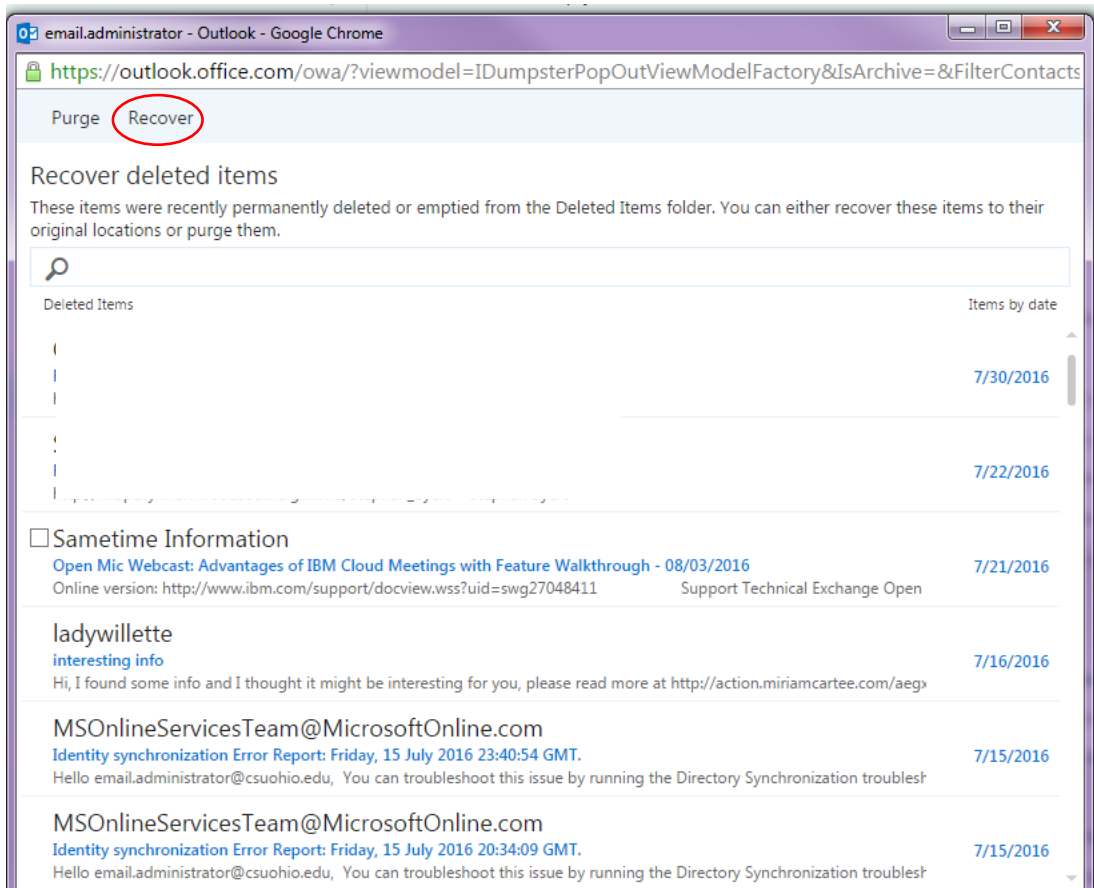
email.administrator - Outlook - Google Chrome

https://outlook.office.com/owa/?viewmodel=IDumpsterPopOutViewModelFactory&IsArchive=&FilterContacts

Purge Recover

Recover deleted items

These items were recently permanently deleted or emptied from the Deleted Items folder. You can either recover these items to their original locations or purge them.

Deleted Items

Items by date

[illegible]
7/30/2016

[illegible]
7/22/2016

Sametime Information
Open Mic Webcast: Advantages of IBM Cloud Meetings with Feature Walkthrough - 08/03/2016
Online version: http://www.ibm.com/support/docview.wss?uid=swg27048411 Support Technical Exchange Open
7/21/2016

ladywillette
interesting info
Hi, I found some info and I thought it might be interesting for you, please read more at http://action.miriamcartee.com/aeg
7/16/2016

MSOnlineServicesTeam@MicrosoftOnline.com
Identity synchronization Error Report: Friday, 15 July 2016 23:40:54 GMT.
Hello email.administrator@csuohio.edu, You can troubleshoot this issue by running the Directory Synchronization troublesh
7/15/2016

MSOnlineServicesTeam@MicrosoftOnline.com
Identity synchronization Error Report: Friday, 15 July 2016 20:34:09 GMT.
Hello email.administrator@csuohio.edu, You can troubleshoot this issue by running the Directory Synchronization troublesh
7/15/2016